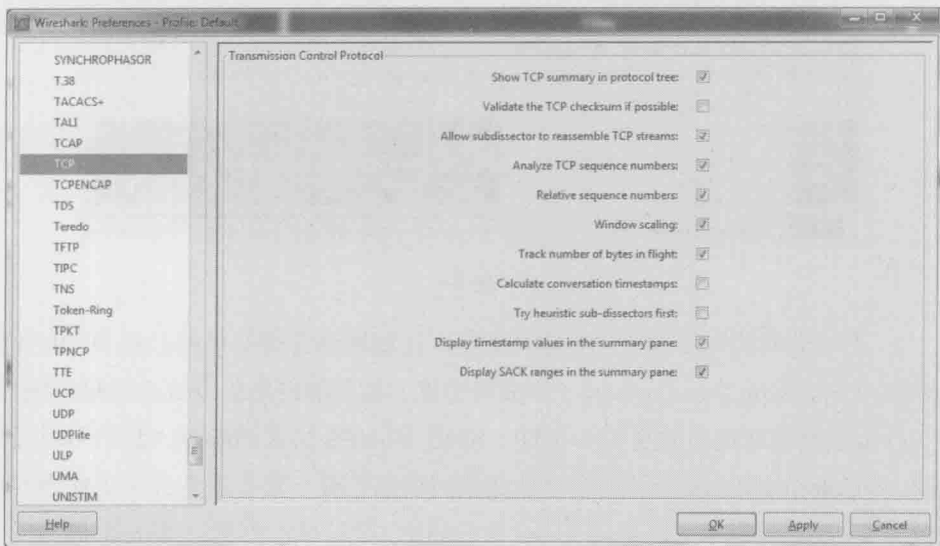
Wireshark: Preferences - Profile: Default

SYNCHROPHASOR
T.38
TACACS+
TALI
TCAP
TCP
TCPENCAP
TDS
Teredo
TFTP
TIPC
TNS
Token-Ring
TPKT
TPNCP
TTE
UCP
UDP
UDPlite
ULP
UMA
UNISTIM

Transmission Control Protocol

Show TCP summary in protocol tree: ☑
Validate the TCP checksum if possible: ☐
Allow subdissector to reassemble TCP streams: ☑
Analyze TCP sequence numbers: ☑
Relative sequence numbers: ☑
Window scaling: ☑
Track number of bytes in flight: ☑
Calculate conversation timestamps: ☐
Try heuristic sub-dissectors first: ☐
Display timestamp values in the summary pane: ☑
Display SACK ranges in the summary pane: ☑

Help

OK
Apply
Cancel